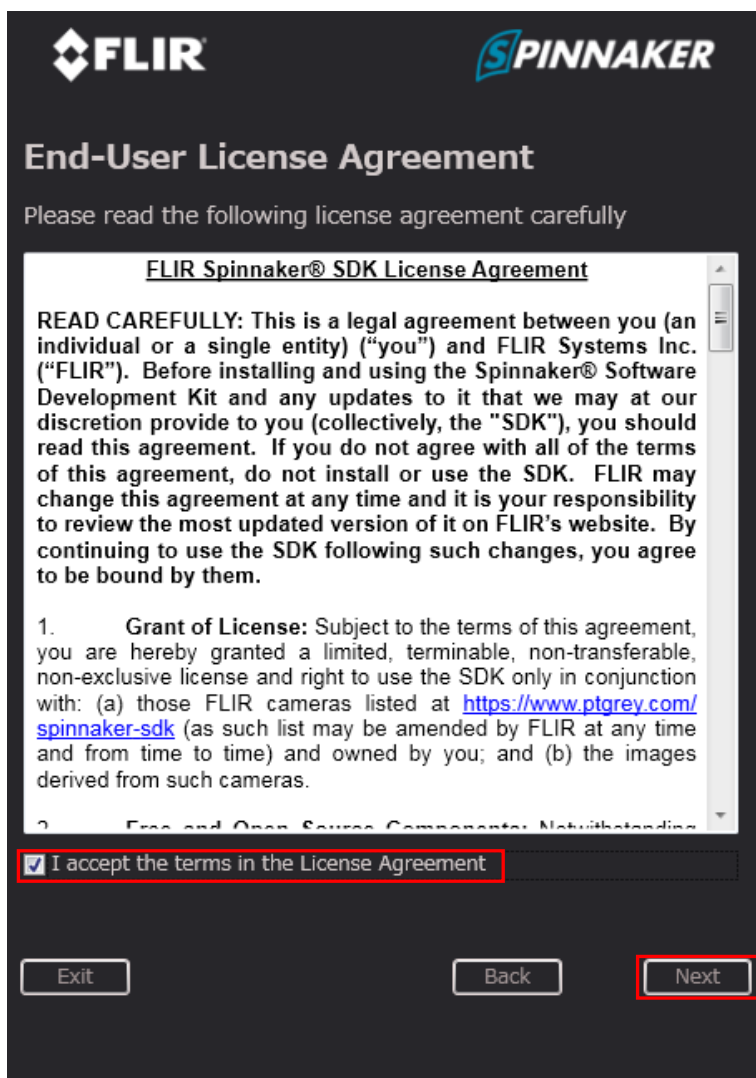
FLIR

SPINNAKER

End-User License Agreement

Please read the following license agreement carefully

FLIR Spinnaker® SDK License Agreement

READ CAREFULLY: This is a legal agreement between you (an individual or a single entity) ("you") and FLIR Systems Inc. ("FLIR"). Before installing and using the Spinnaker® Software Development Kit and any updates to it that we may at our discretion provide to you (collectively, the "SDK"), you should read this agreement. If you do not agree with all of the terms of this agreement, do not install or use the SDK. FLIR may change this agreement at any time and it is your responsibility to review the most updated version of it on FLIR's website. By continuing to use the SDK following such changes, you agree to be bound by them.

1. Grant of License: Subject to the terms of this agreement, you are hereby granted a limited, terminable, non-transferable, non-exclusive license and right to use the SDK only in conjunction with: (a) those FLIR cameras listed at https://www.ptgrey.com/spinnaker-sdk (as such list may be amended by FLIR at any time and from time to time) and owned by you; and (b) the images derived from such cameras.

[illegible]

I accept the terms in the License Agreement

Exit

Back

Next